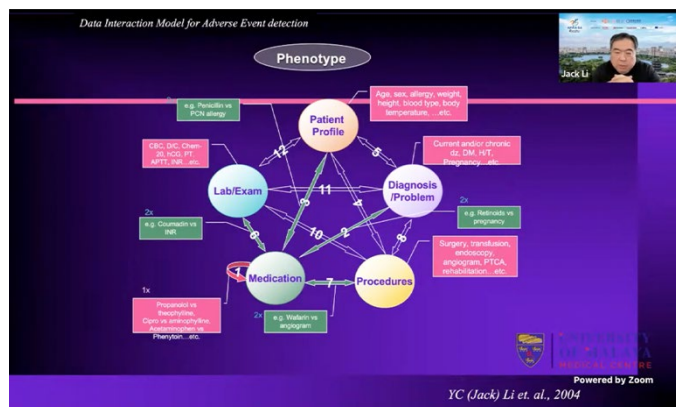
Data Interaction Model for Adverse Event detection

Phenotype

Jack Li

e.g. Penicillin vs PCN allergy

Patient Profile

Age, sex, allergy, weight, height, blood type, body temperature, ...etc.

CBC, D/C, Chem-20, hCG, PT, APTT, INR...etc.

12

5

Current and/or chronic dz, DM, H/T, Pregnancy...etc.

Lab/Exam

11

Diagnosis /Problem

3

1

4

2x

e.g. Retinoids vs pregnancy

2x

e.g. Coumadin vs INR

6

10

2

8

Surgery, transfusion, endoscopy, angiogram, PTCA, rehabilitation...etc.

Medication

7

Procedures

1x

Propanolol vs theophylline, Cipro vs aminophylline, Acetaminophen vs Phenytoin...etc.

2x

e.g. Warfarin vs angiogram

UNIVERSITY OF MALAYA MEDICAL CENTRE

Powered by Zoom

YC (Jack) Li et. al., 2004